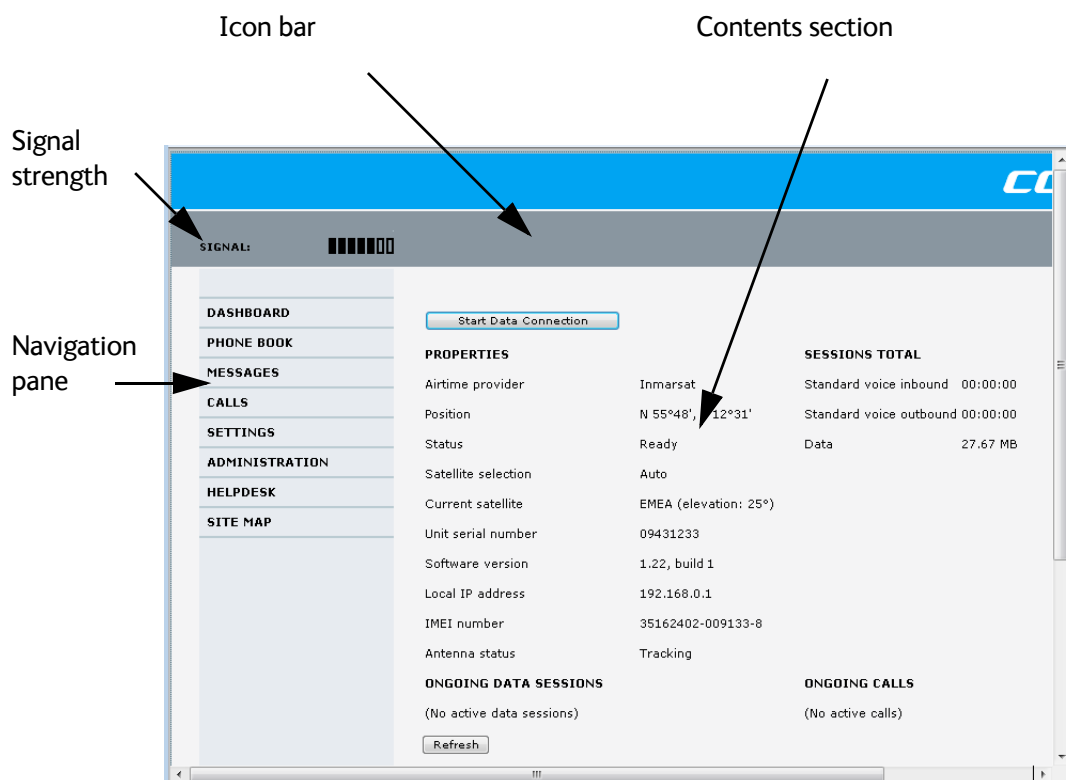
Icon bar

Contents section

Signal strength

Navigation pane

CO

SIGNAL:

DASHBOARD
PHONE BOOK
MESSAGES
CALLS
SETTINGS
ADMINISTRATION
HELPDESK
SITE MAP

Start Data Connection

PROPERTIES

| | |
|---|---|
| Airtime provider | Inmarsat |
| Position | N 55°48', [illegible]12°31' |
| Status | Ready |
| Satellite selection | Auto |
| Current satellite | EMEA (elevation: 25°) |
| Unit serial number | 09431233 |
| Software version | 1.22, build 1 |
| Local IP address | 192.168.0.1 |
| IMEI number | 35162402-009133-8 |
| Antenna status | Tracking |

SESSIONS TOTAL

| | |
|---|---|
| Standard voice inbound | 00:00:00 |
| Standard voice outbound | 00:00:00 |
| Data | 27.67 MB |

ONGOING DATA SESSIONS

(No active data sessions)

ONGOING CALLS

(No active calls)

Refresh